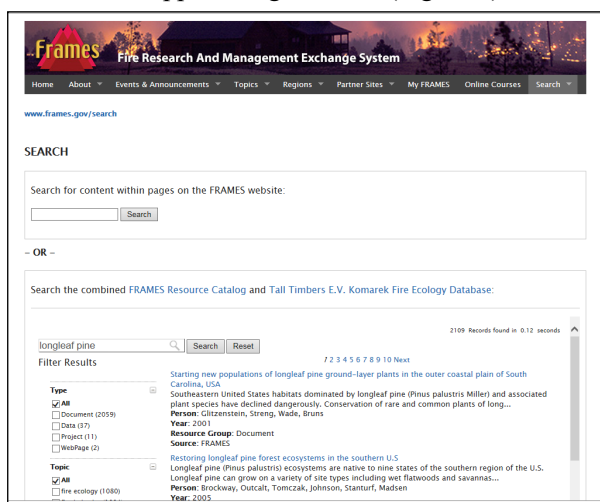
Frames Fire Research And Management Exchange System

Home About Events & Announcements Topics Regions Partner Sites My FRAMES Online Courses Search

www.frames.gov/search

SEARCH

Search for content within pages on the FRAMES website:

Search

– OR –

Search the combined FRAMES Resource Catalog and Tall Timbers E.V. Komarek Fire Ecology Database:

2109 Records found in 0.12 seconds

longleaf pine Search Reset

Filter Results

1 2 3 4 5 6 7 8 9 10 Next

Type
All
Document (2059)
Data (37)
Project (11)
WebPage (2)

Topic
All
fire ecology (1080)

Starting new populations of longleaf pine ground-layer plants in the outer coastal plain of South Carolina, USA
Southeastern United States habitats dominated by longleaf pine (Pinus palustris Miller) and associated plant species have declined dangerously. Conservation of rare and common plants of long...
Person: Glitzenstein, Streng, Wade, Bruns
Year: 2001
Resource Group: Document
Source: FRAMES

Restoring longleaf pine forest ecosystems in the southern U.S
Longleaf pine (Pinus palustris) ecosystems are native to nine states of the southern region of the U.S. Longleaf pine can grow on a variety of site types including wet flatwoods and savannas...
Person: Brockway, Outcalt, Tomczak, Johnson, Stanturf, Madsen
Year: 2005